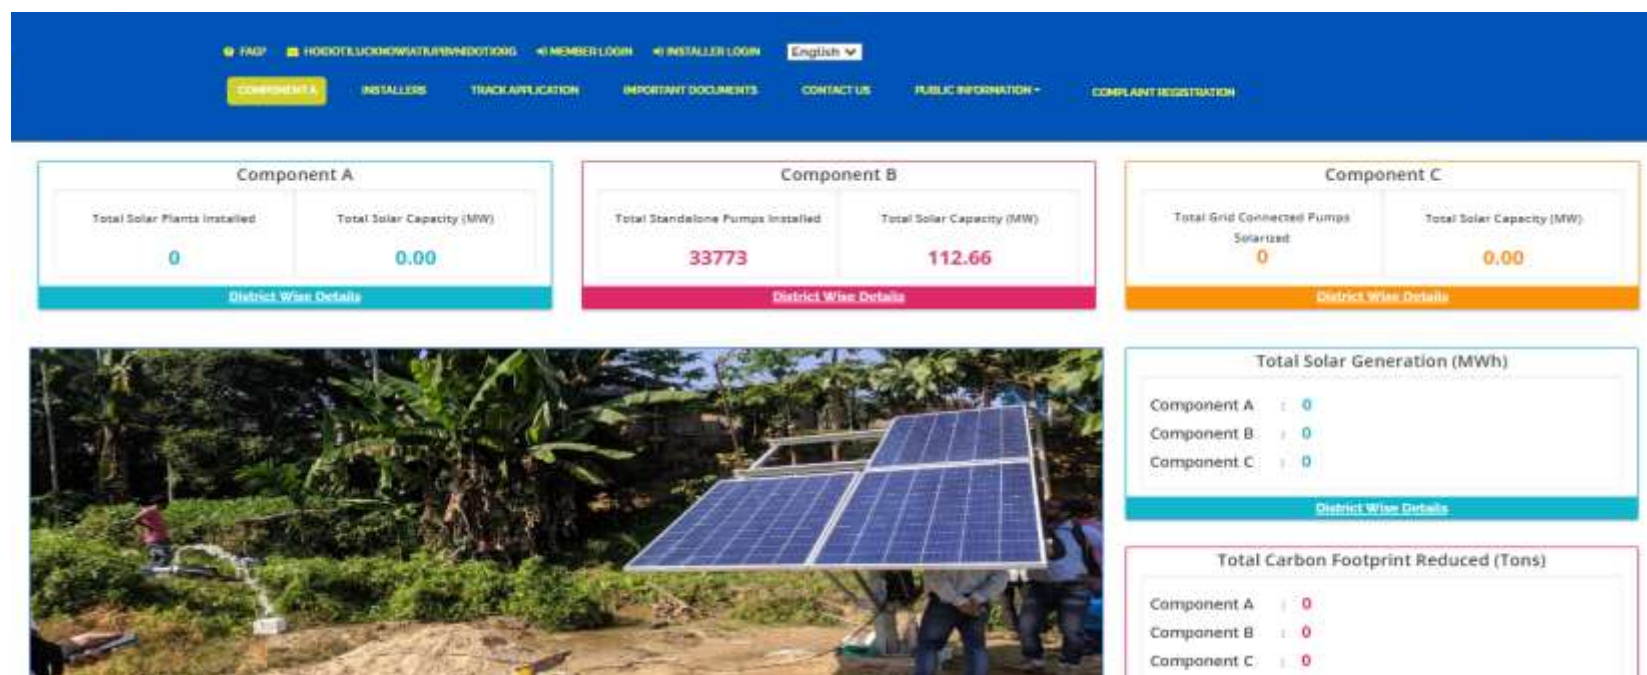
FAQ? HODOTLUCKNOW[AT]UPNEDA[DOT]ORG MEMBER LOGIN INSTALLER LOGIN English

COMPONENTS INSTALLERS TRACK APPLICATION IMPORTANT DOCUMENTS CONTACT US PUBLIC INFORMATION COMPLAINT REGISTRATION

Component A

| Total Solar Plants Installed | Total Solar Capacity (MW) |
|---|---|
| 0 | 0.00 |

District Wise Details

Component B

| Total Standalone Pumps Installed | Total Solar Capacity (MW) |
|---|---|
| 33773 | 112.66 |

District Wise Details

Component C

| Total Grid Connected Pumps Solarized | Total Solar Capacity (MW) |
|---|---|
| 0 | 0.00 |

District Wise Details

Total Solar Generation (MWh)

Component A : 0
Component B : 0
Component C : 0

District Wise Details

Total Carbon Footprint Reduced (Tons)

Component A : 0
Component B : 0
Component C : 0